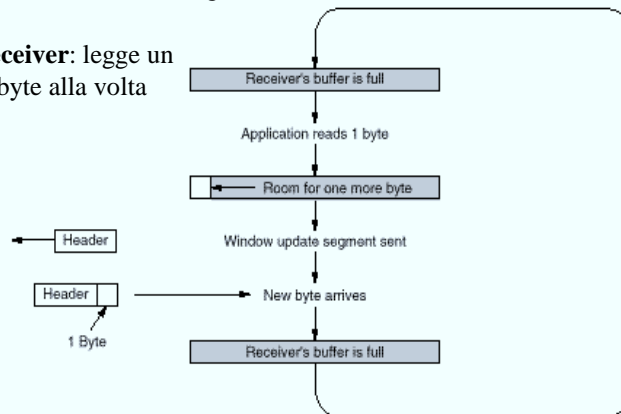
ceiver: legge un byte alla volta

Receiver's buffer is full

Application reads 1 byte

Room for one more byte

Header

Window update segment sent

Header

New byte arrives

1 Byte

Receiver's buffer is full